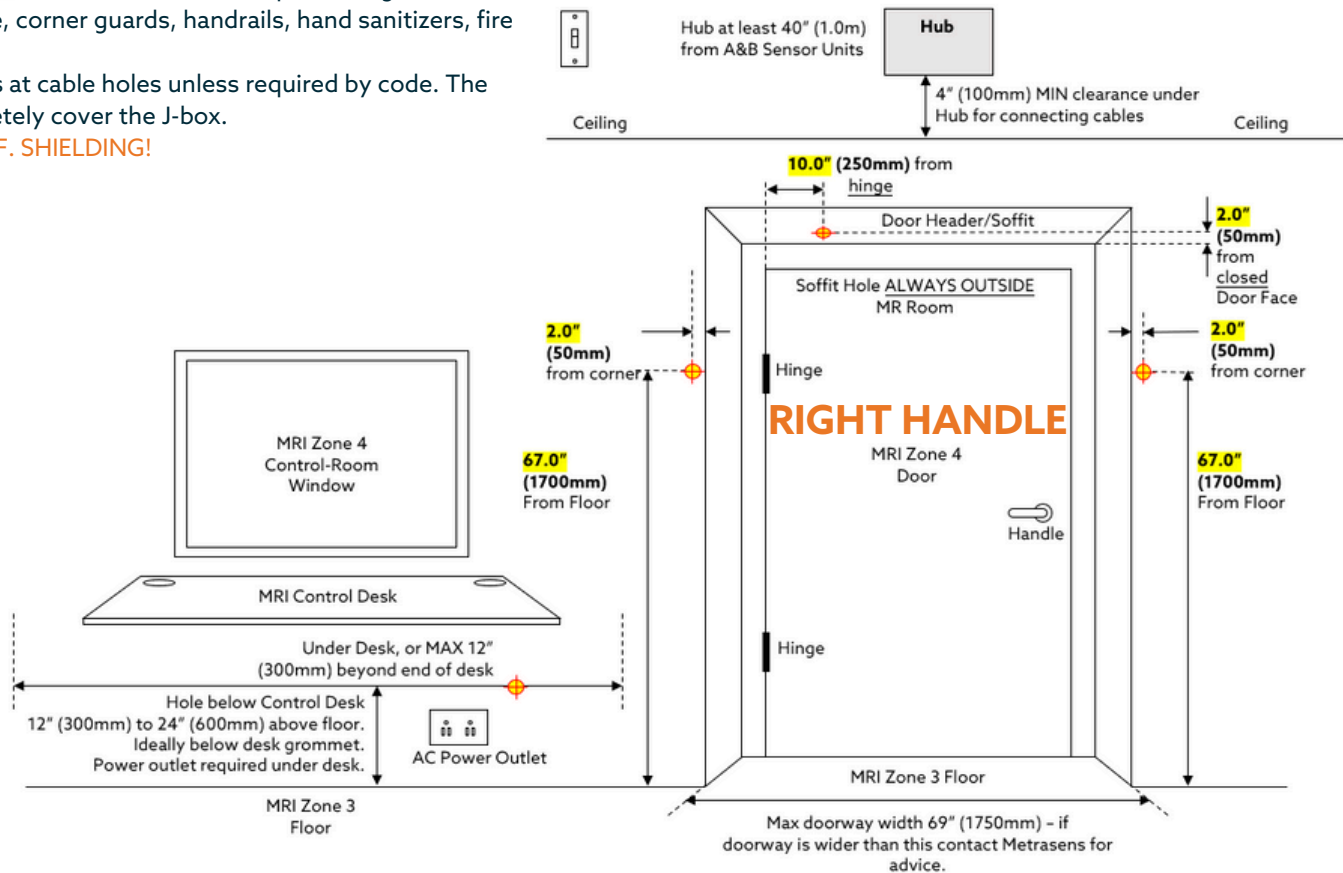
e, corner guards, handrails, hand sanitizers, fire

s at cable holes unless required by code. The etely cover the J-box.
F. SHIELDING!

Hub at least 40" (1.0m) from A&B Sensor Units

Hub

4" (100mm) MIN clearance under Hub for connecting cables

Ceiling

Ceiling

10.0" (250mm) from hinge

Door Header/Soffit

2.0" (50mm) from closed Door Face

Soffit Hole ALWAYS OUTSIDE MR Room

2.0" (50mm) from corner

2.0" (50mm) from corner

Hinge

RIGHT HANDLE

MRI Zone 4 Control-Room Window

MRI Zone 4 Door

67.0" (1700mm) From Floor

67.0" (1700mm) From Floor

Handle

MRI Control Desk

Hinge

Under Desk, or MAX 12" (300mm) beyond end of desk

Hole below Control Desk 12" (300mm) to 24" (600mm) above floor. Ideally below desk grommet. Power outlet required under desk.

AC Power Outlet

MRI Zone 3 Floor

MRI Zone 3 Floor

Max doorway width 69" (1750mm) - if doorway is wider than this contact Metrasens for advice.